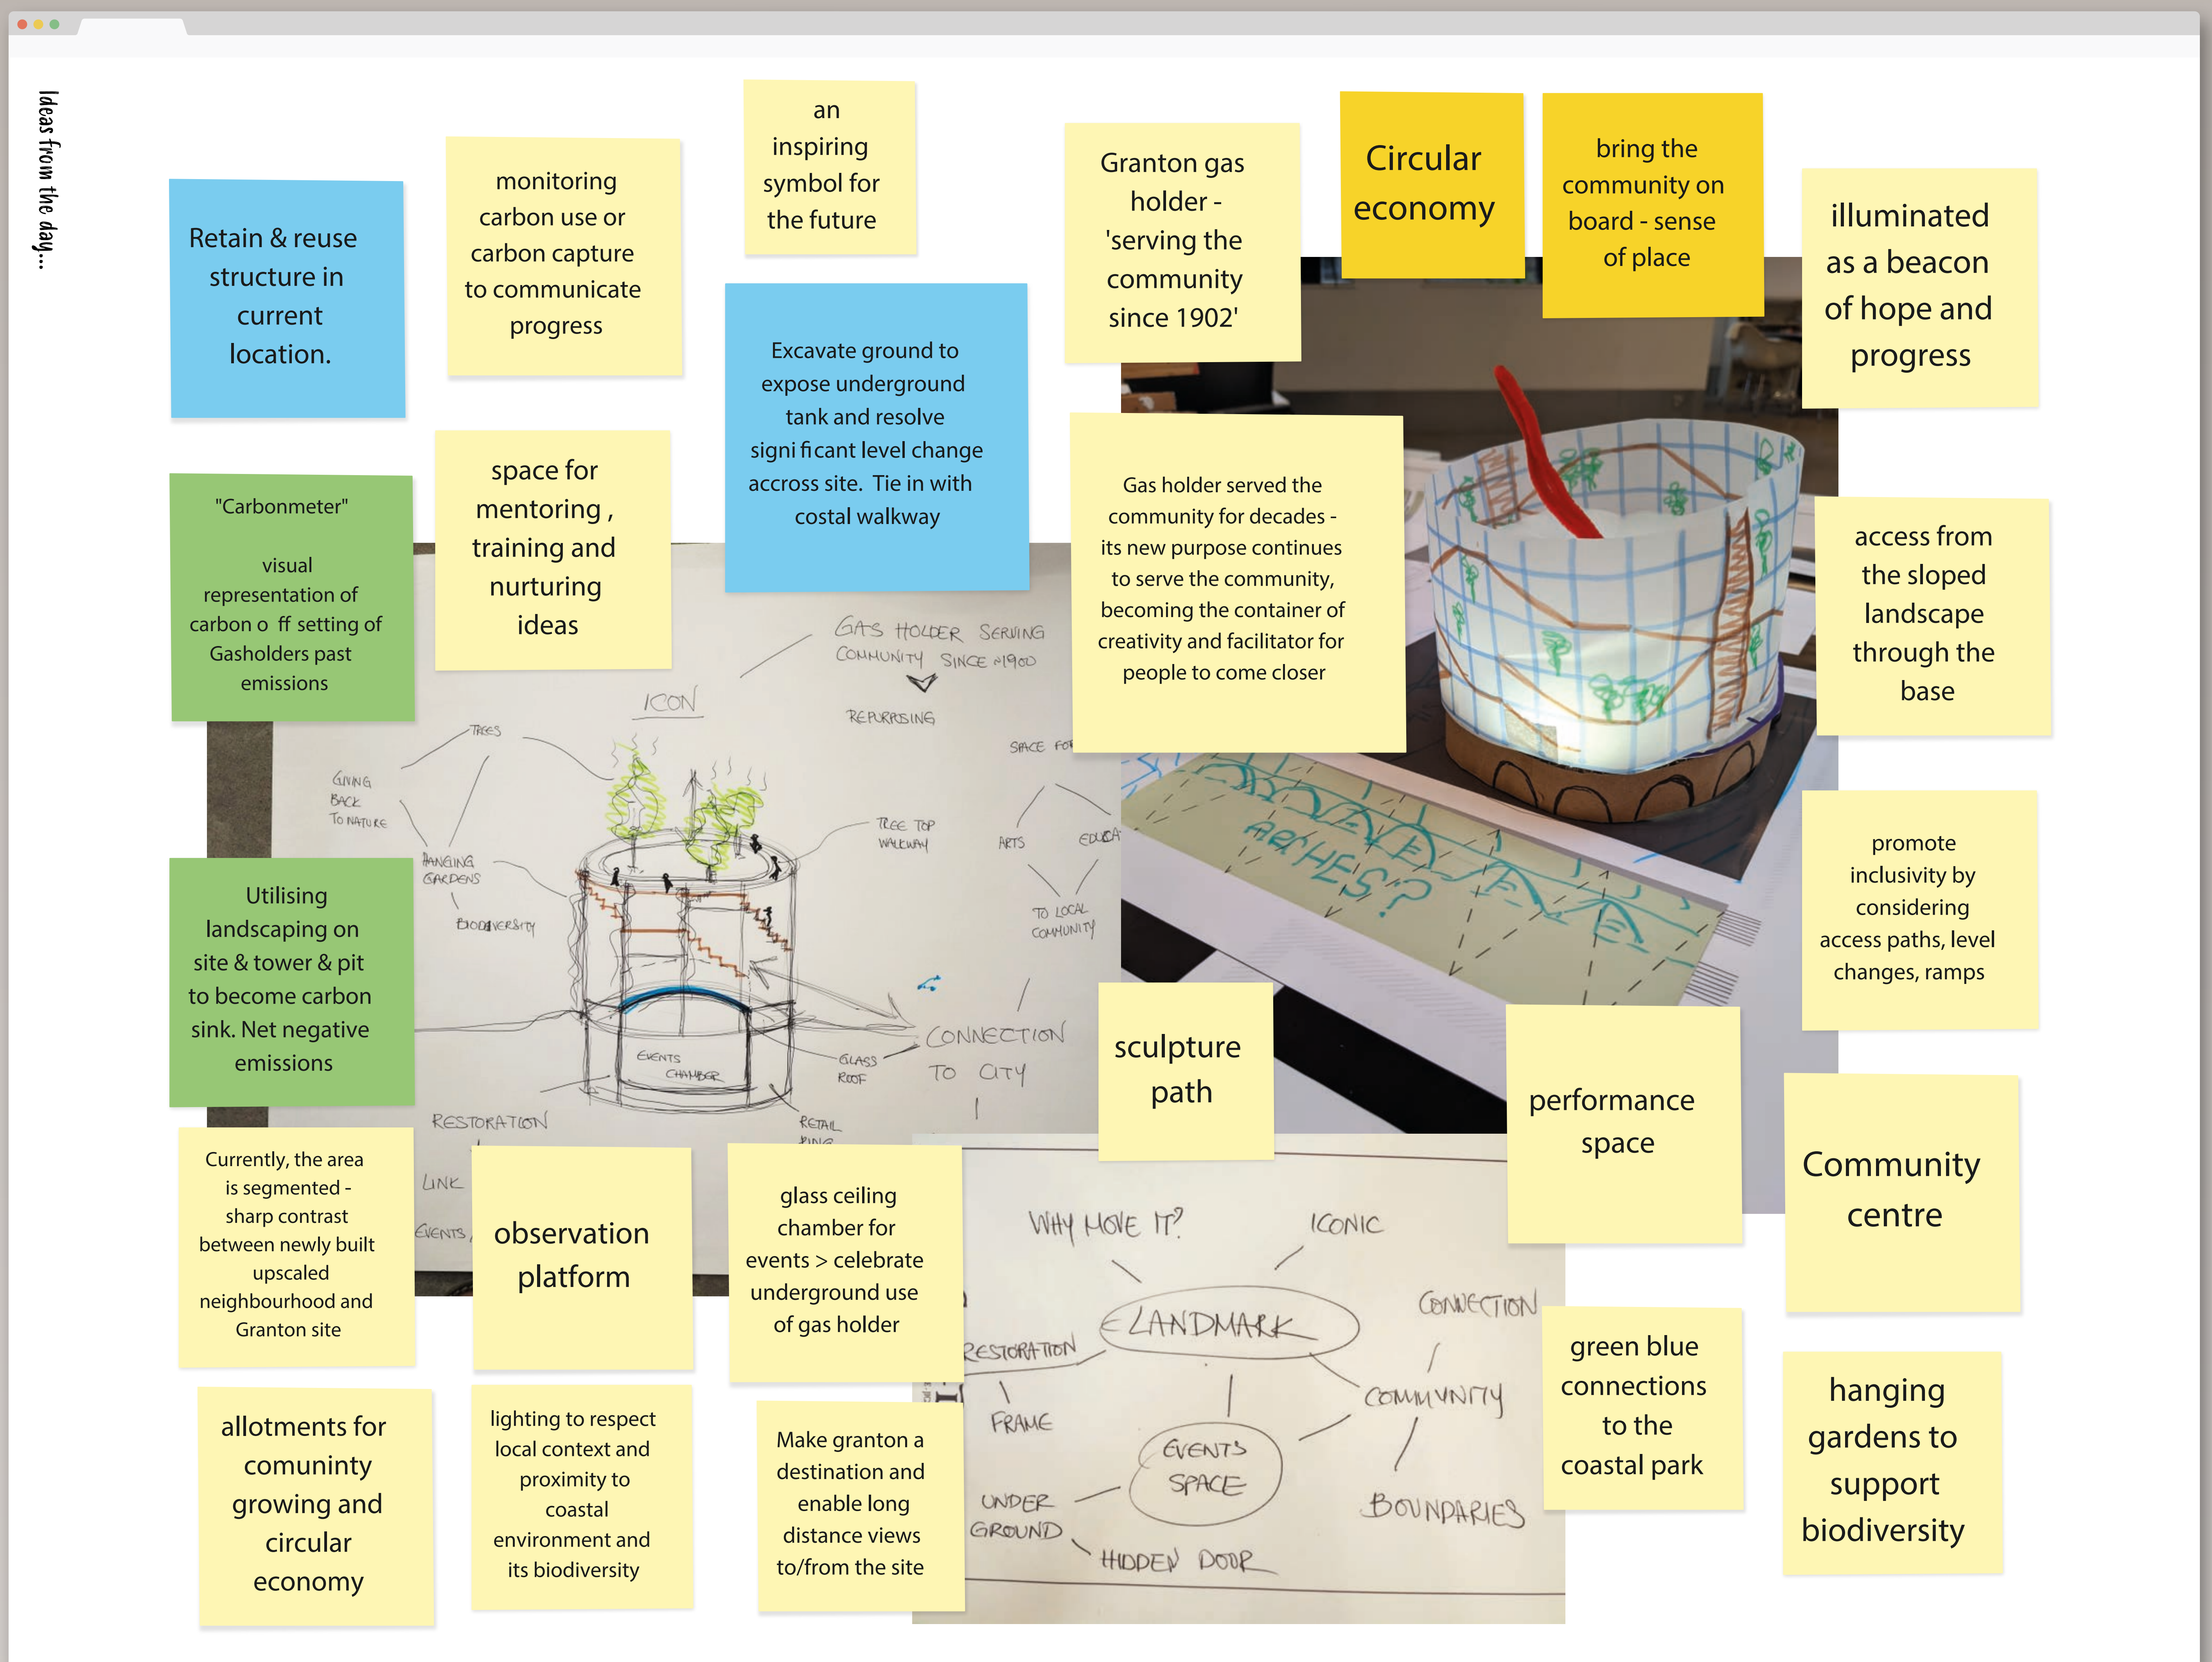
Ideas from the day...

Retain & reuse structure in current location.

monitoring carbon use or carbon capture to communicate progress

an inspiring symbol for the future

Excavate ground to expose underground tank and resolve significant level change accross site. Tie in with costal walkway

Granton gas holder - 'serving the community since 1902'

Circular economy

bring the community on board - sense of place

illuminated as a beacon of hope and progress

"Carbonmeter"

visual representation of carbon off setting of Gasholders past emissions

space for mentoring, training and nurturing ideas

Gas holder served the community for decades - its new purpose continues to serve the community, becoming the container of creativity and facilitator for people to come closer

access from the sloped landscape through the base

GAS HOLDER SERVING COMMUNITY SINCE c1900

ICON

REPURPOSING

TREES

GIVING BACK TO NATURE

HANGING GARDENS

BIODIVERSITY

TREE TOP WALKWAY

SPACE FOR

ARTS

EDUCA

TO LOCAL COMMUNITY

EVENTS CHAMBER

GLASS ROOF

CONNECTION TO CITY

RESTORATION

RETAIL

LINK

EVENTS

ARCHES?

Utilising landscaping on site & tower & pit to become carbon sink. Net negative emissions

promote inclusivity by considering access paths, level changes, ramps

sculpture path

performance space

Community centre

Currently, the area is segmented - sharp contrast between newly built upscaled neighbourhood and Granton site

observation platform

glass ceiling chamber for events > celebrate underground use of gas holder

WHY MOVE IT?

ICONIC

LANDMARK

CONNECTION

RESTORATION

COMMUNITY

FRAME

EVENTS SPACE

UNDER GROUND

HIDDEN DOOR

BOUNDARIES

green blue connections to the coastal park

hanging gardens to support biodiversity

allotments for cumuninty growing and circular economy

lighting to respect local context and proximity to coastal environment and its biodiversity

Make granton a destination and enable long distance views to/from the site